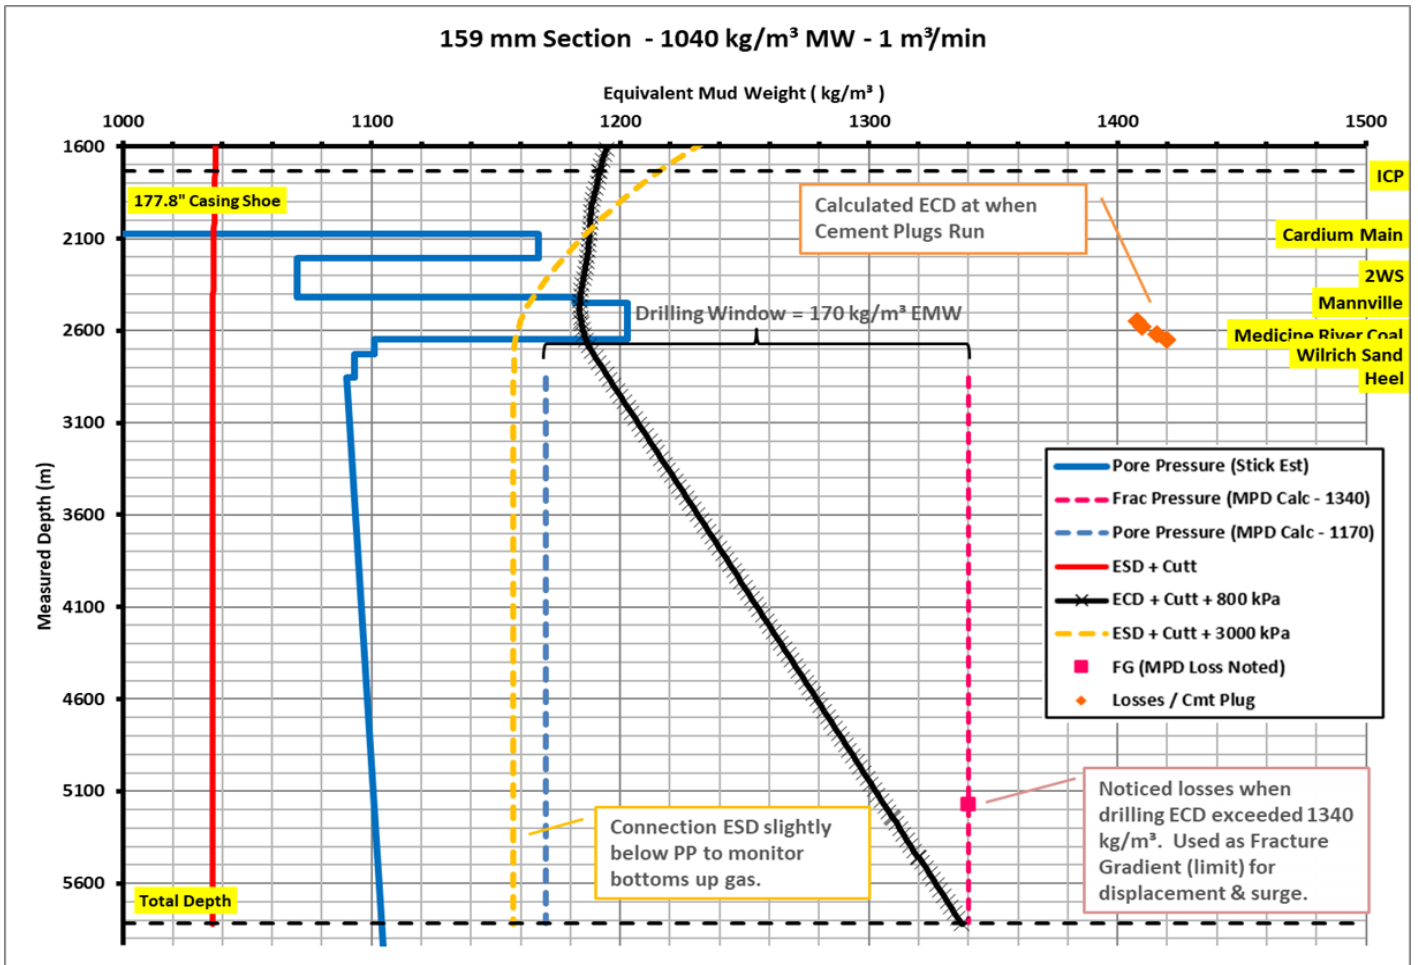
159 mm Section - 1040 kg/m³ MW - 1 m³/min

Equivalent Mud Weight ( kg/m³ )

1000 1100 1200 1300 1400 1500

1600
2100
2600
3100
3600
4100
4600
5100
5600

Measured Depth (m)

177.8" Casing Shoe

Calculated ECD at when Cement Plugs Run

ICP
Cardium Main
2WS
Mannville
Medicine River Coal
Wilrich Sand
Heel

Drilling Window = 170 kg/m³ EMW

Pore Pressure (Stick Est)
Frac Pressure (MPD Calc - 1340)
Pore Pressure (MPD Calc - 1170)
ESD + Cutt
ECD + Cutt + 800 kPa
ESD + Cutt + 3000 kPa
FG (MPD Loss Noted)
Losses / Cmt Plug

Noticed losses when drilling ECD exceeded 1340 kg/m³. Used as Fracture Gradient (limit) for displacement & surge.

Connection ESD slightly below PP to monitor bottoms up gas.

Total Depth